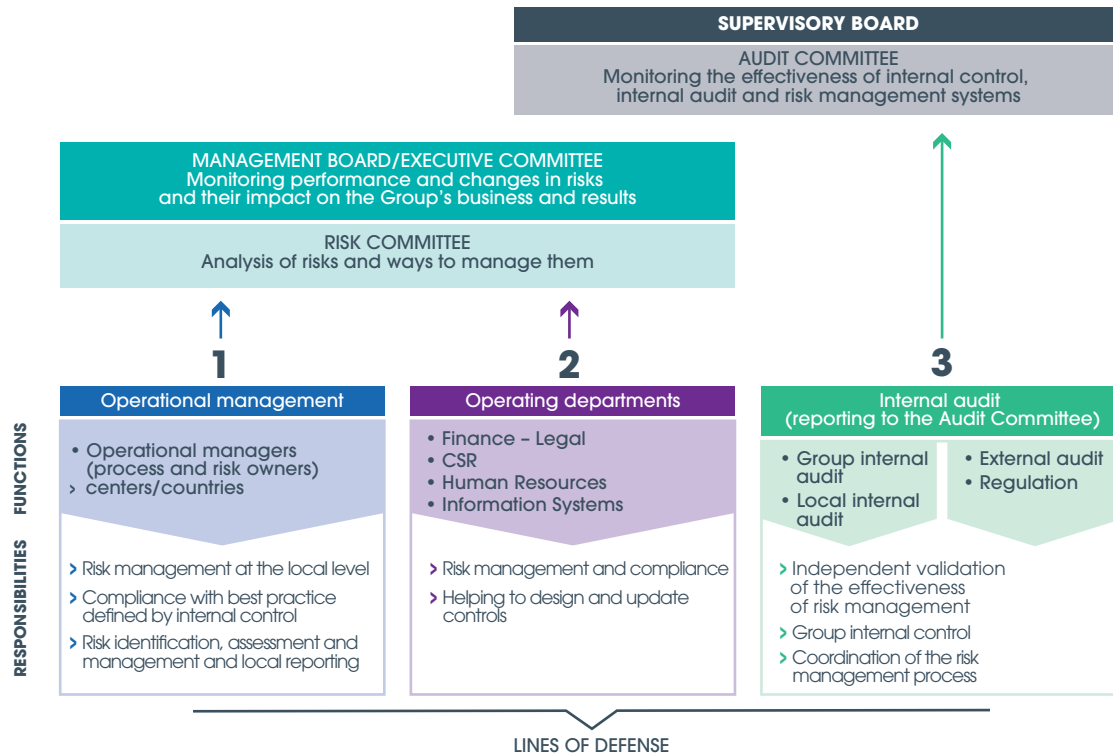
SUPERVISORY BOARD

AUDIT COMMITTEE
Monitoring the effectiveness of internal control, internal audit and risk management systems

MANAGEMENT BOARD/EXECUTIVE COMMITTEE
Monitoring performance and changes in risks and their impact on the Group's business and results

RISK COMMITTEE
Analysis of risks and ways to manage them

1

2

3

FUNCTIONS

RESPONSIBILITIES

Operational management

• Operational managers (process and risk owners)
› centers/countries

› Risk management at the local level
› Compliance with best practice defined by internal control
› Risk identification, assessment and management and local reporting

Operating departments

• Finance – Legal
• CSR
• Human Resources
• Information Systems

› Risk management and compliance
› Helping to design and update controls

Internal audit
(reporting to the Audit Committee)

• Group internal audit
• Local internal audit

• External audit
• Regulation

› Independent validation of the effectiveness of risk management
› Group internal control
› Coordination of the risk management process

LINES OF DEFENSE